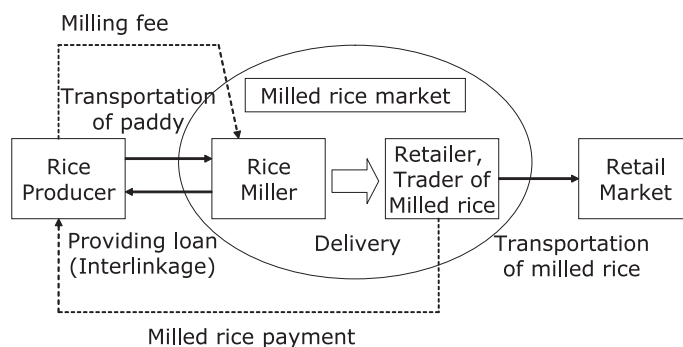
Milling fee

Transportation of paddy

Milled rice market

Rice Producer

Rice Miller

Retailer, Trader of Milled rice

Retail Market

Providing loan (Interlinkage)

Delivery

Transportation of milled rice

Milled rice payment